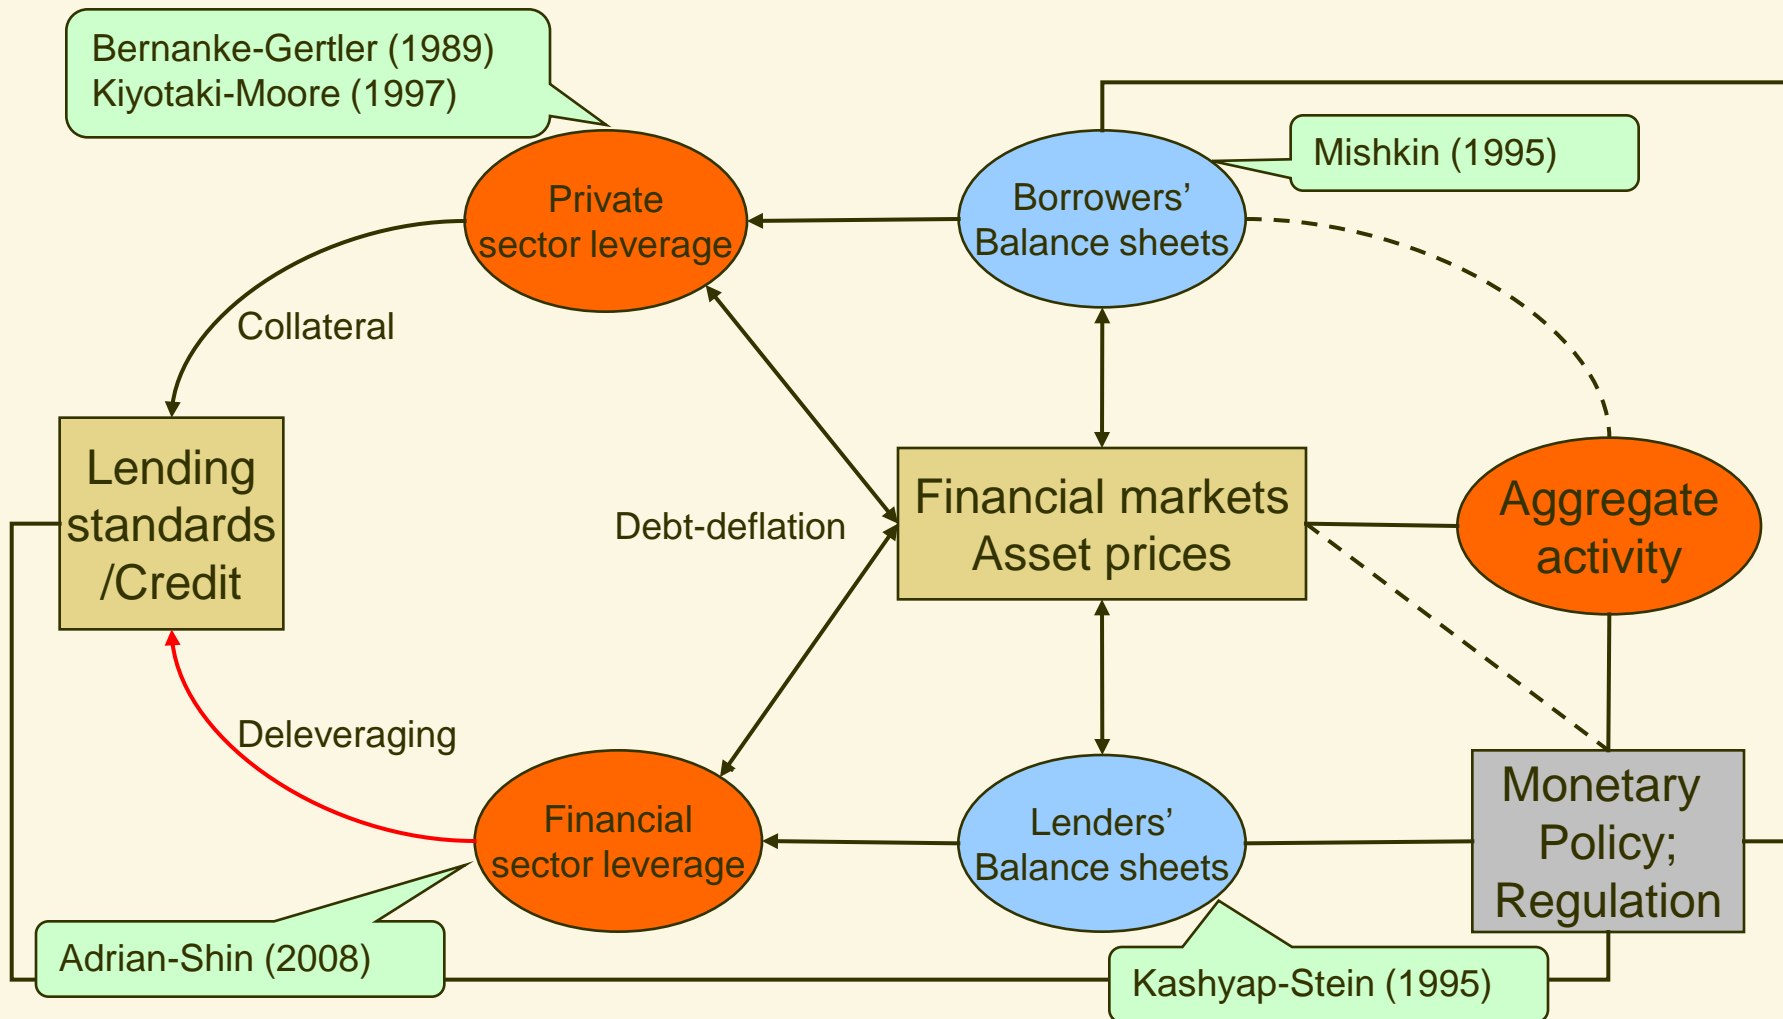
Bernanke-Gertler (1989)
Kiyotaki-Moore (1997)

Mishkin (1995)

Private sector leverage

Borrowers' Balance sheets

Collateral

Lending standards /Credit

Debt-deflation

Financial markets Asset prices

Aggregate activity

Deleveraging

Financial sector leverage

Lenders' Balance sheets

Monetary Policy; Regulation

Adrian-Shin (2008)

Kashyap-Stein (1995)